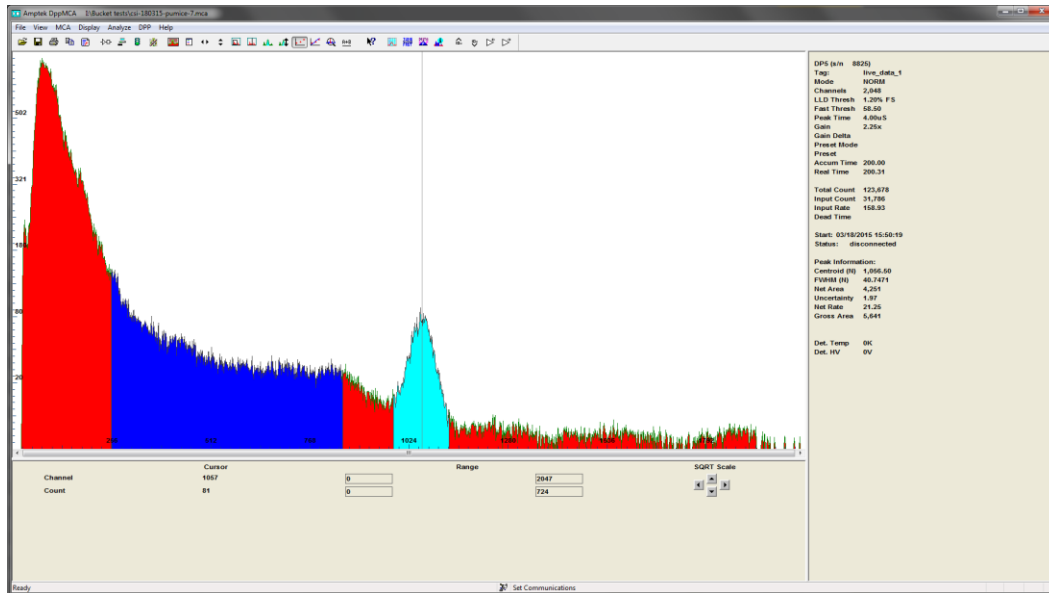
Amptek DppMCA  I:\Bucket tests\csi-180315-pumice-7.mca

File View MCA Display Analyze DPP Help

502
321
180
80
20

256 512 768 1024 1280 1536 1792

DP5 (s/n 8825)
Tag: live_data_1
Mode NORM
Channels 2,048
LLD Thresh 1.20% FS
Fast Thresh 58.50
Peak Time 4.00uS
Gain 2.25x
Gain Delta
Preset Mode
Preset
Accum Time 200.00
Real Time 200.31

Total Count 123,678
Input Count 31,786
Input Rate 158.93
Dead Time

Start: 03/18/2015 15:50:19
Status: disconnected

Peak Information:
Centroid (N) 1,056.50
FWHM (N) 40.7471
Net Area 4,251
Uncertainty 1.97
Net Rate 21.25
Gross Area 5,641

Det. Temp 0K
Det. HV 0V

| | Cursor | | Range | SQRT Scale |
|---|---|---|---|---|
| Channel | 1057 | 0 | 2047 | |
| Count | 81 | 0 | 724 | |

Ready
Set Communications